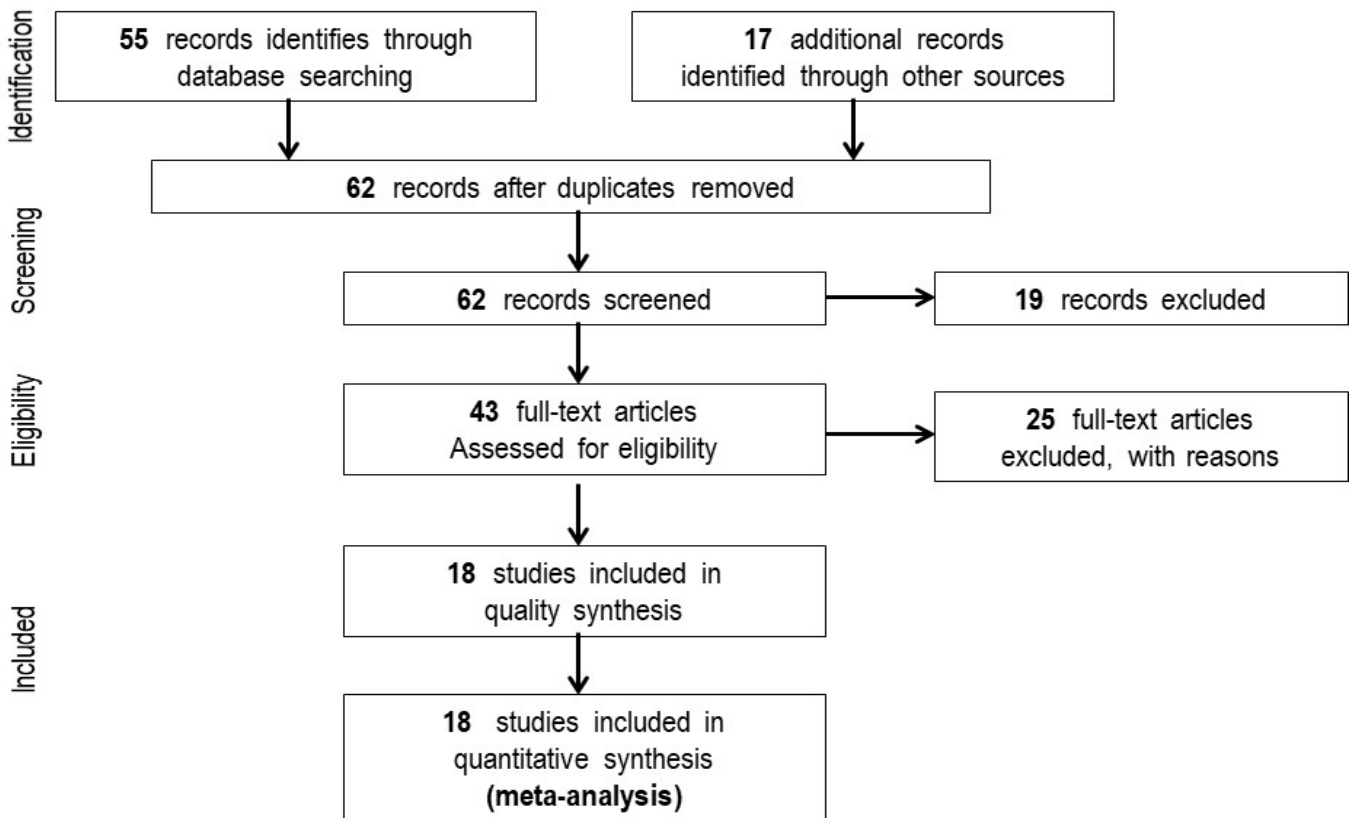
Identification

55 records identifies through database searching

17 additional records identified through other sources

62 records after duplicates removed

Screening

62 records screened

19 records excluded

Eligibility

43 full-text articles Assessed for eligibility

25 full-text articles excluded, with reasons

Included

18 studies included in quality synthesis

18 studies included in quantitative synthesis (meta-analysis)